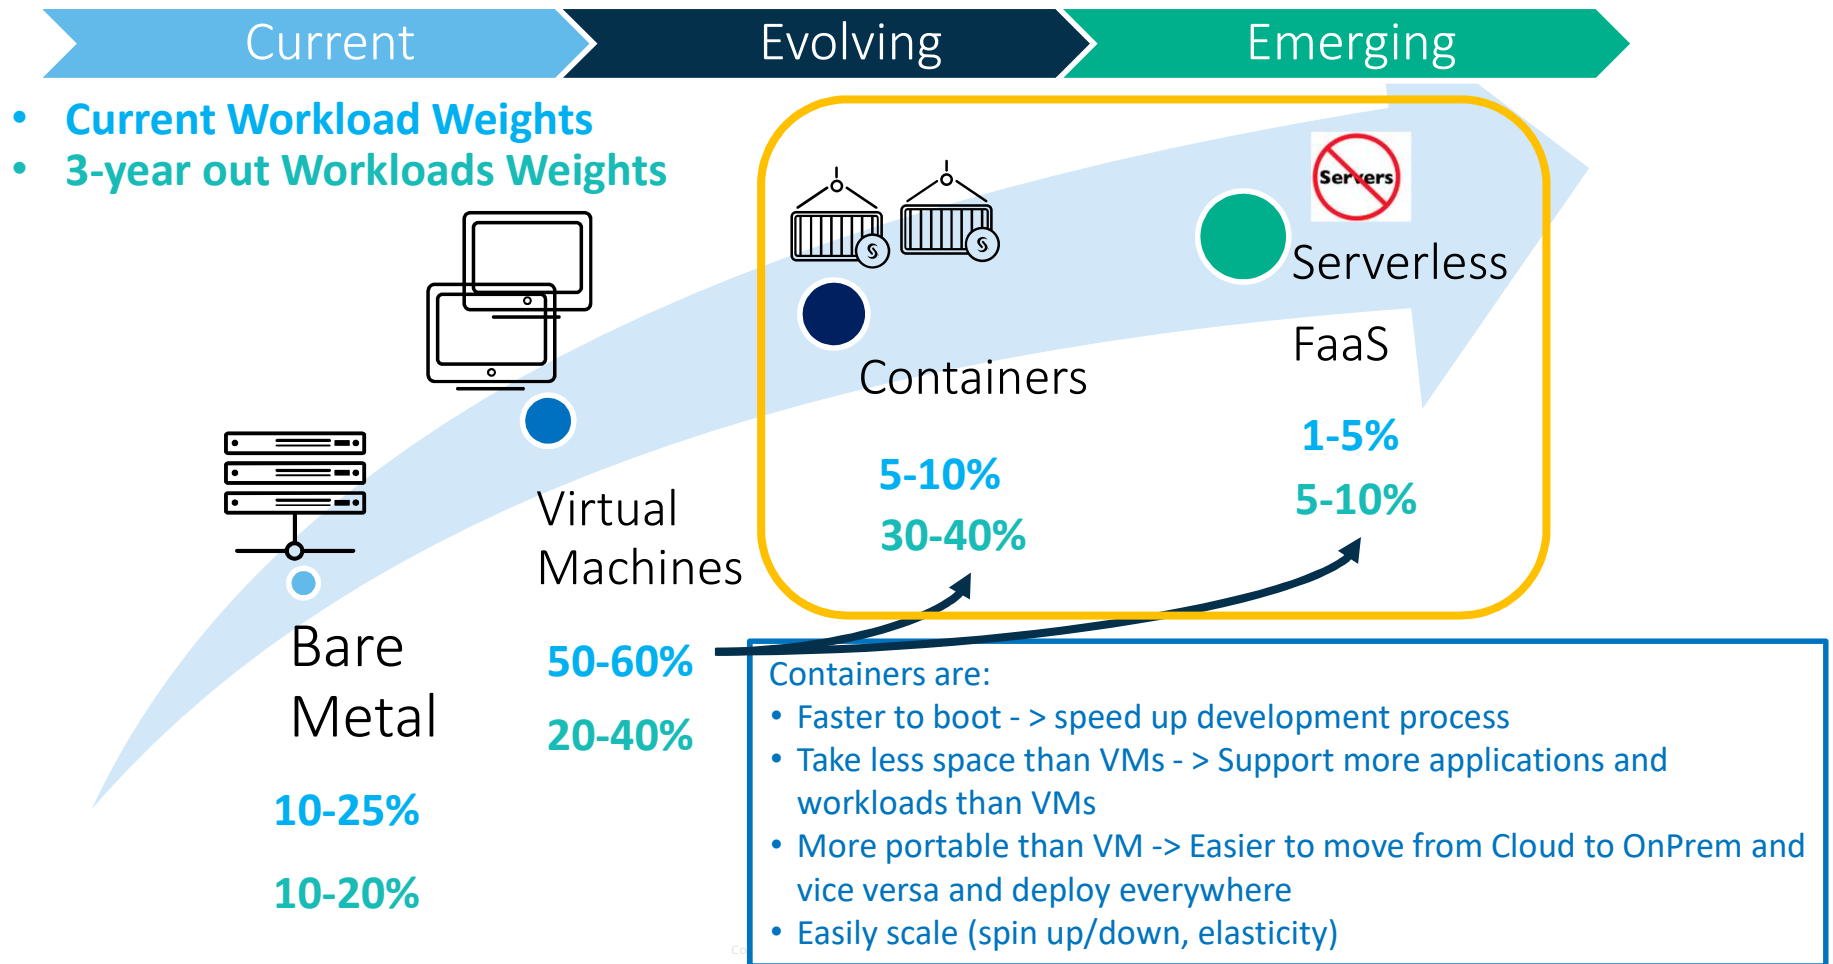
Current Evolving Emerging

- Current Workload Weights
- 3-year out Workloads Weights

Servers

Serverless

FaaS

1-5%

5-10%

Containers

5-10%

30-40%

Virtual Machines

50-60%

20-40%

Bare Metal

10-25%

10-20%

Containers are:
- Faster to boot - > speed up development process
- Take less space than VMs - > Support more applications and workloads than VMs
- More portable than VM -> Easier to move from Cloud to OnPrem and vice versa and deploy everywhere
- Easily scale (spin up/down, elasticity)